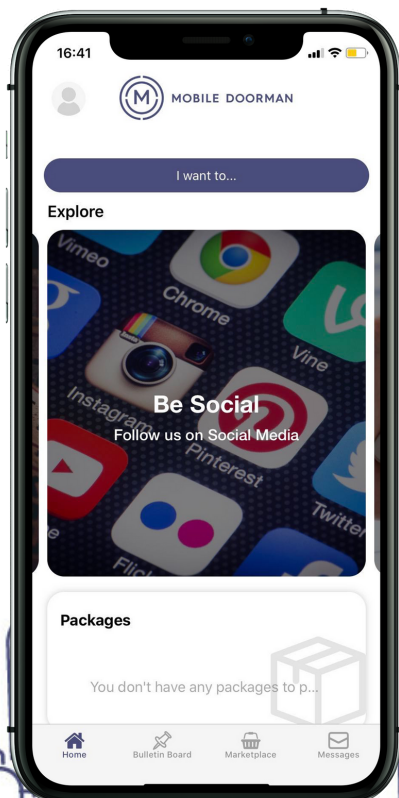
16:41

M MOBILE DOORMAN

I want to...

Explore

Vimeo
Chrome
Vine
Instagram
Pinterest
Twitter
Flickr

Be Social
Follow us on Social Media

Packages

You don't have any packages to p...

Home
Bulletin Board
Marketplace
Messages